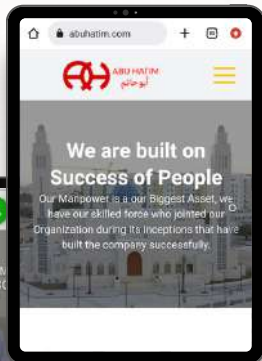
abuhatim.com

AH ABU HATIM أبو حاتم

We are built on Success of People

Our Manpower is a our Biggest Asset, we have our skilled force who jointed our Organization during its Inceptions that have built the company successfully.